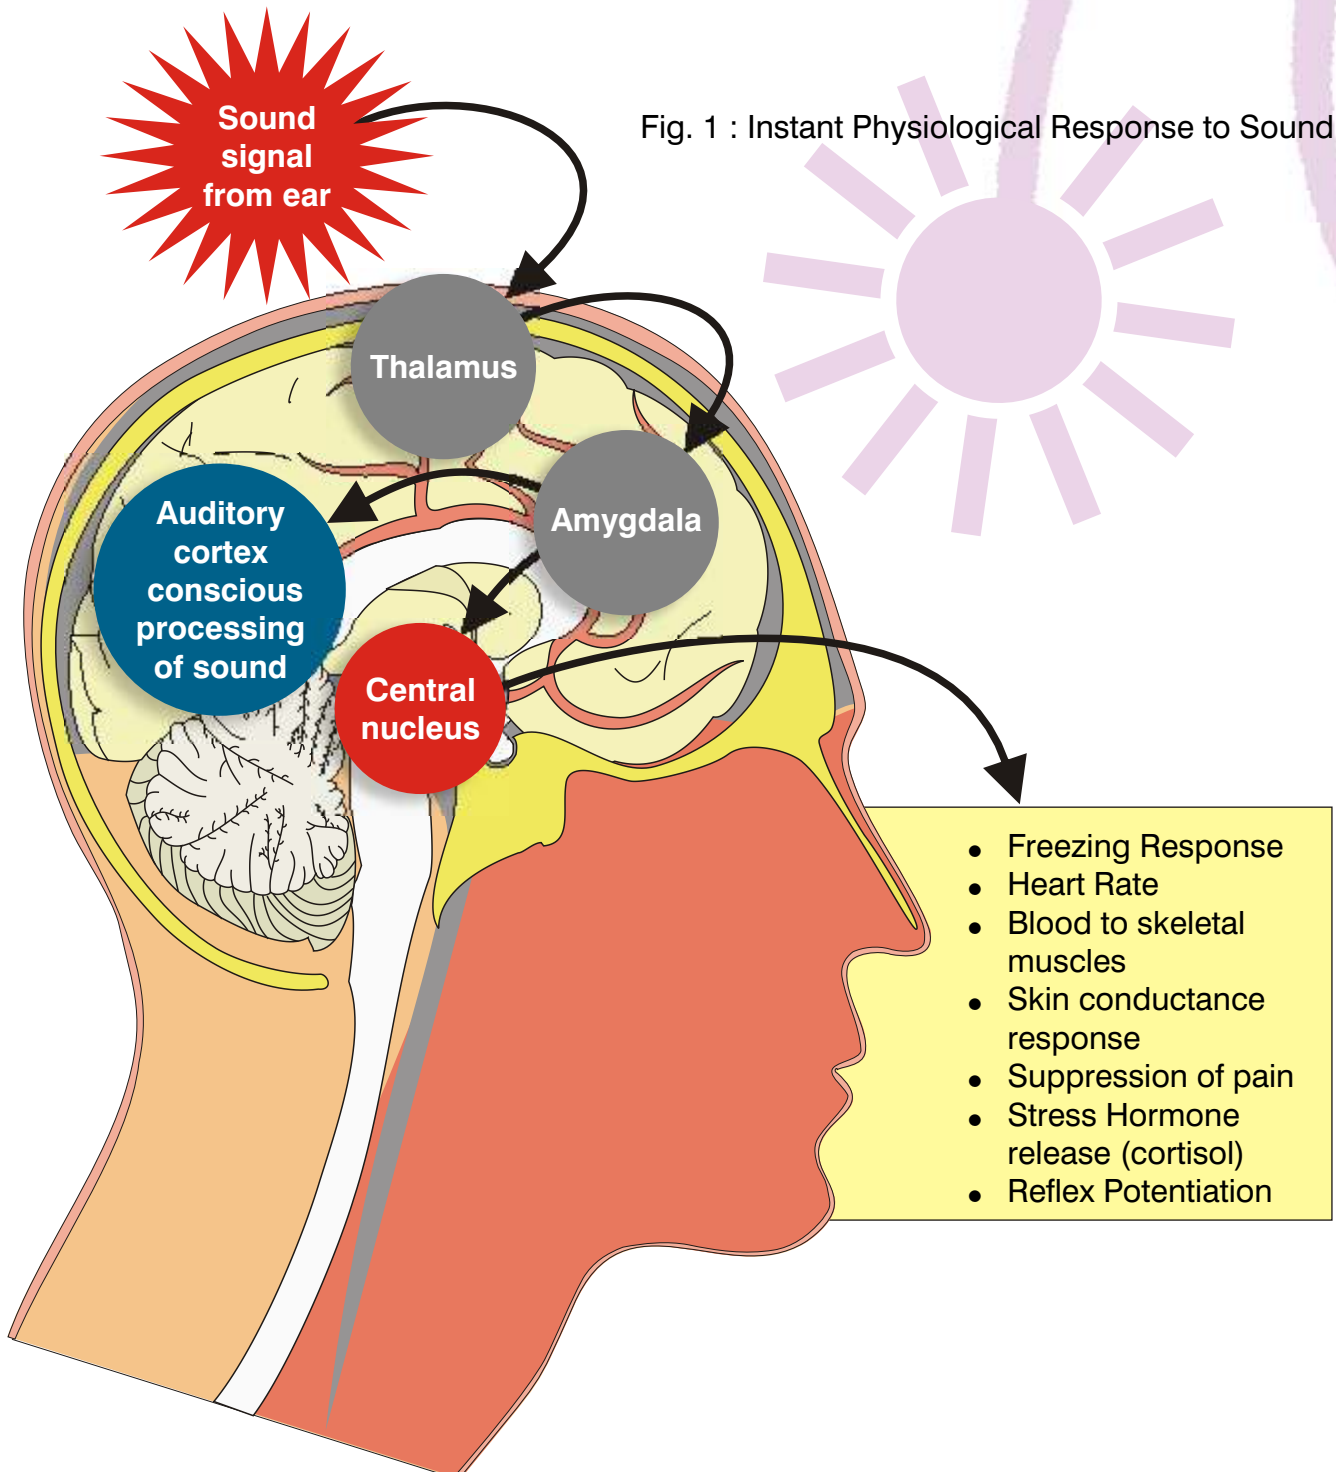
Fig. 1 : Instant Physiological Response to Sound

Sound signal from ear

Thalamus

Amygdala

Auditory cortex conscious processing of sound

Central nucleus

- Freezing Response
- Heart Rate
- Blood to skeletal muscles
- Skin conductance response
- Suppression of pain
- Stress Hormone release (cortisol)
- Reflex Potentiation